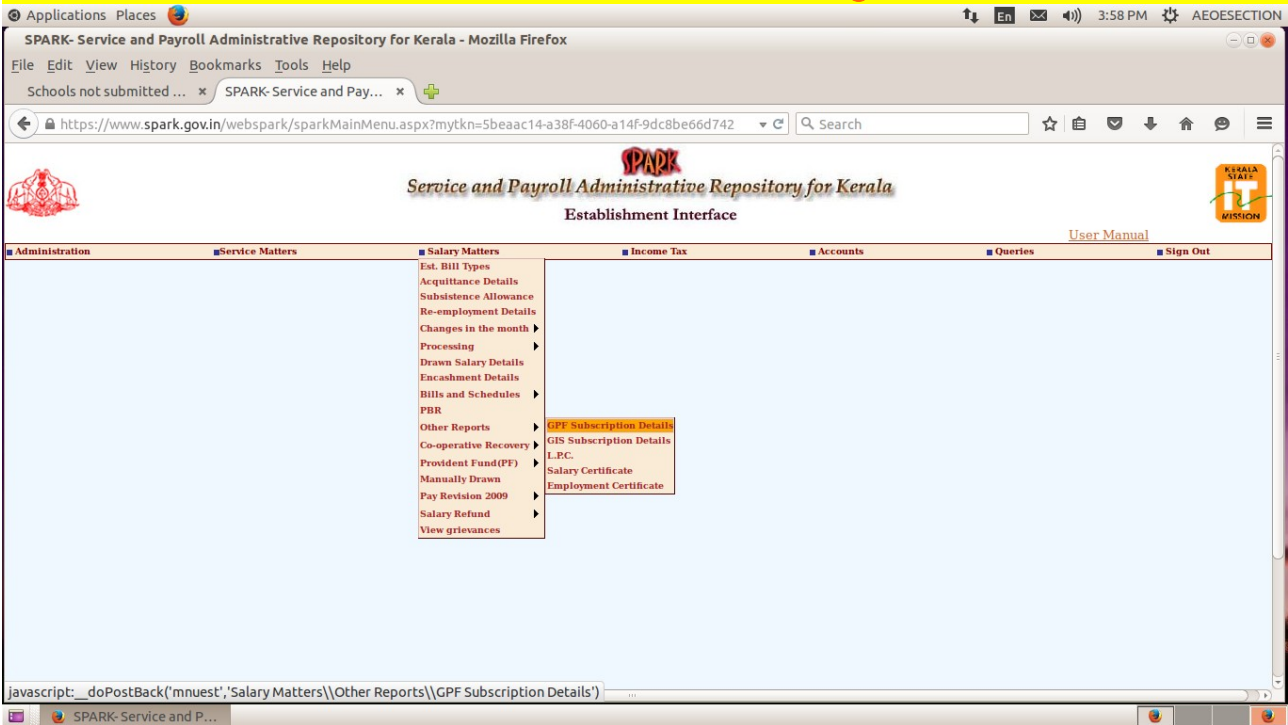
Applications Places

En 3:58 PM AEOESECTION

SPARK- Service and Payroll Administrative Repository for Kerala - Mozilla Firefox

File Edit View History Bookmarks Tools Help

Schools not submitted ... × SPARK- Service and Pay... ×

https://www.spark.gov.in/webspark/sparkMainMenu.aspx?mytkn=5beaac14-a38f-4060-a14f-9dc8be66d742

Search

SPARK

Service and Payroll Administrative Repository for Kerala

Establishment Interface

KERALA STATE IT MISSION

User Manual

Administration Service Matters Salary Matters Income Tax Accounts Queries Sign Out

Est. Bill Types
Acquittance Details
Subsistence Allowance
Re-employment Details
Changes in the month
Processing
Drawn Salary Details
Encashment Details
Bills and Schedules
PBR
Other Reports
Co-operative Recovery
Provident Fund(PF)
Manually Drawn
Pay Revision 2009
Salary Refund
View grievances

GPF Subscription Details
GIS Subscription Details
L.P.C.
Salary Certificate
Employment Certificate

javascript:__doPostBack('mnuest','Salary Matters\\Other Reports\\GPF Subscription Details')

SPARK- Service and P...